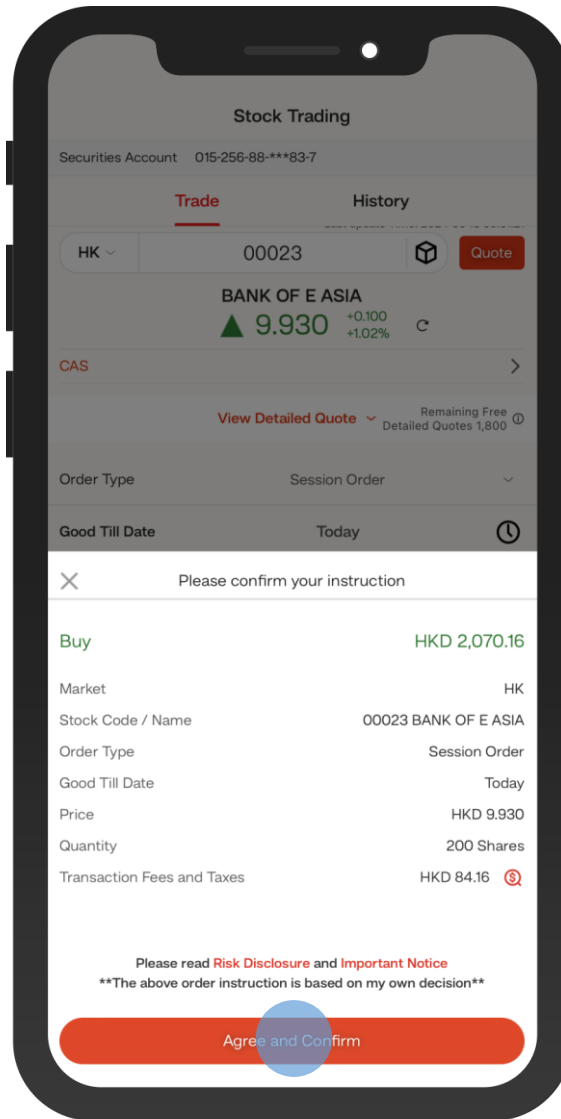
Stock Trading

Securities Account 015-256-88-***83-7

Trade

History

HK

00023

Quote

BANK OF E ASIA

9.930 +0.100 +1.02%

CAS

View Detailed Quote

Remaining Free Detailed Quotes 1,800

Order Type Session Order

Good Till Date Today

Please confirm your instruction

Buy HKD 2,070.16

| | |
|---|---|
| Market | HK |
| Stock Code / Name | 00023 BANK OF E ASIA |
| Order Type | Session Order |
| Good Till Date | Today |
| Price | HKD 9.930 |
| Quantity | 200 Shares |
| Transaction Fees and Taxes | HKD 84.16 |

Please read Risk Disclosure and Important Notice
**The above order instruction is based on my own decision**

Agree and Confirm